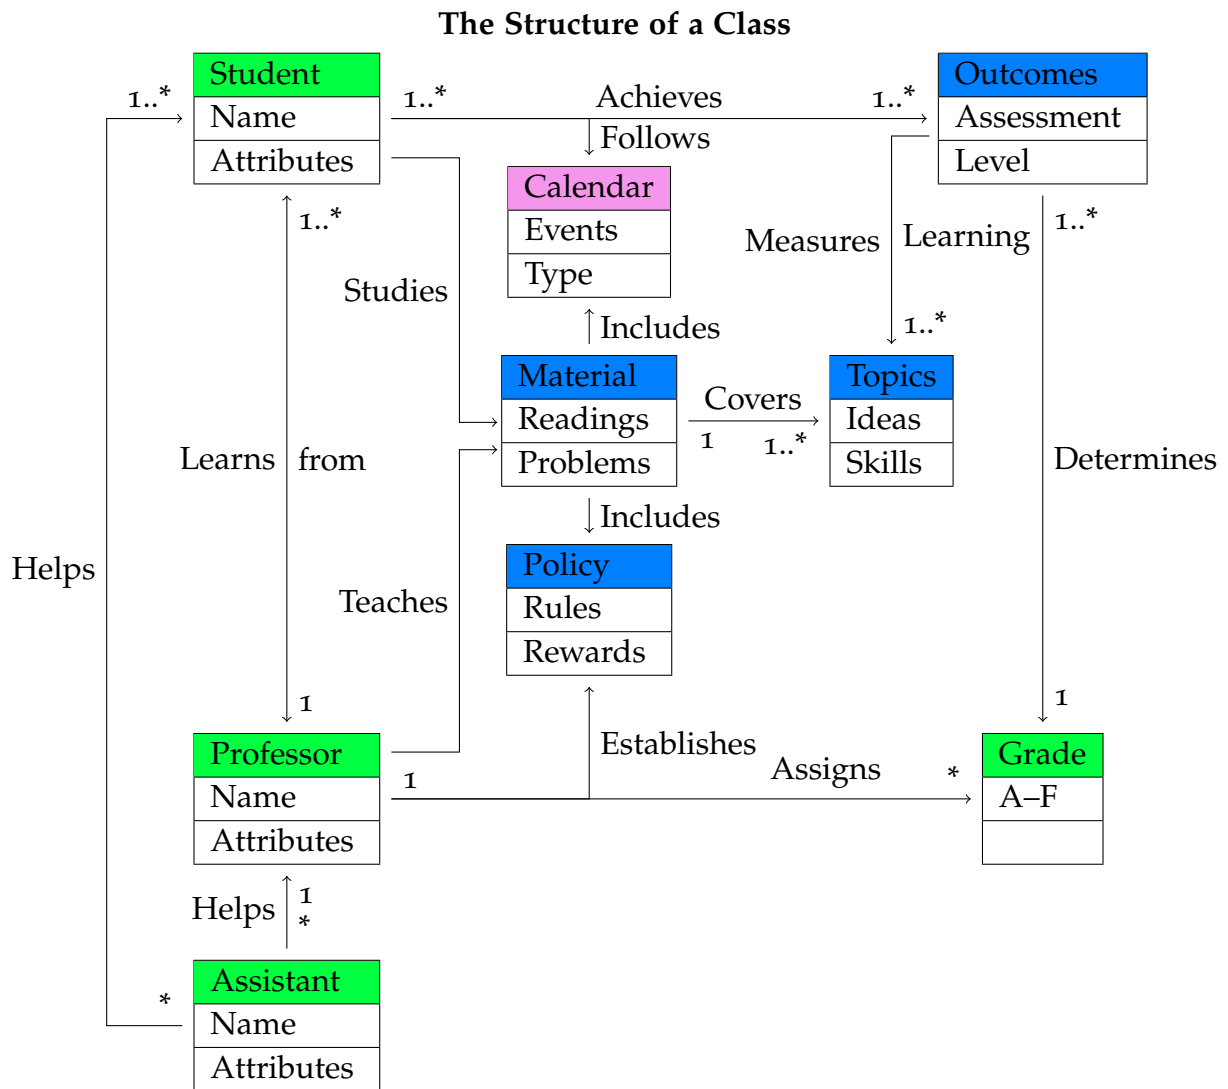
The Structure of a Class

1..*

Student
Name
Attributes

1..* Achieves 1..*

Follows

Outcomes
Assessment
Level

Calendar
Events
Type

1..*

Measures Learning

1..*

Studies

Includes

1..*

Material
Readings
Problems

Covers
1 1..*

Topics
Ideas
Skills

Learns from

Determines

Includes

Helps

Policy
Rules
Rewards

Teaches

1

1

Professor
Name
Attributes

Establishes

1

Assigns

*

Grade
A–F

Helps

1
*

*

Assistant
Name
Attributes